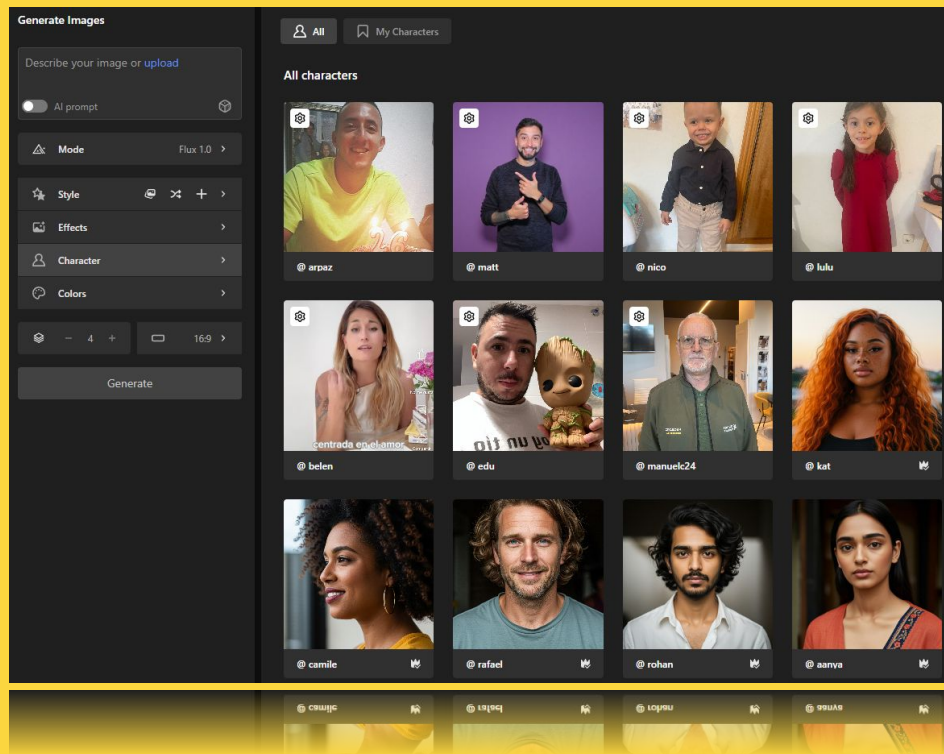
Generate Images

Describe your image or upload

AI prompt

Mode Flux 1.0

Style

Effects

Character

Colors

4

16:9

Generate

All

My Characters

All characters

@ arpaz

@ matt

@ nico

@ lulu

centrada en el amor

@ belen

@ edu

@ manuelc24

@ kat

@ camile

@ rafael

@ rohan

@ aanya